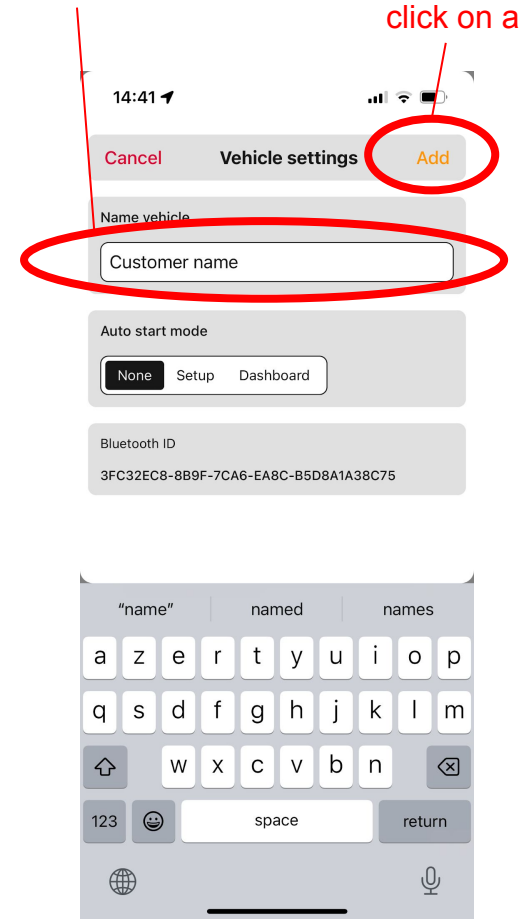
click on a

14:41

Cancel Vehicle settings Add

Name vehicle

Customer name

Auto start mode

None Setup Dashboard

Bluetooth ID

3FC32EC8-8B9F-7CA6-EA8C-B5D8A1A38C75

“name” named names

a z e r t y u i o p

q s d f g h j k l m

w x c v b n

123 space return